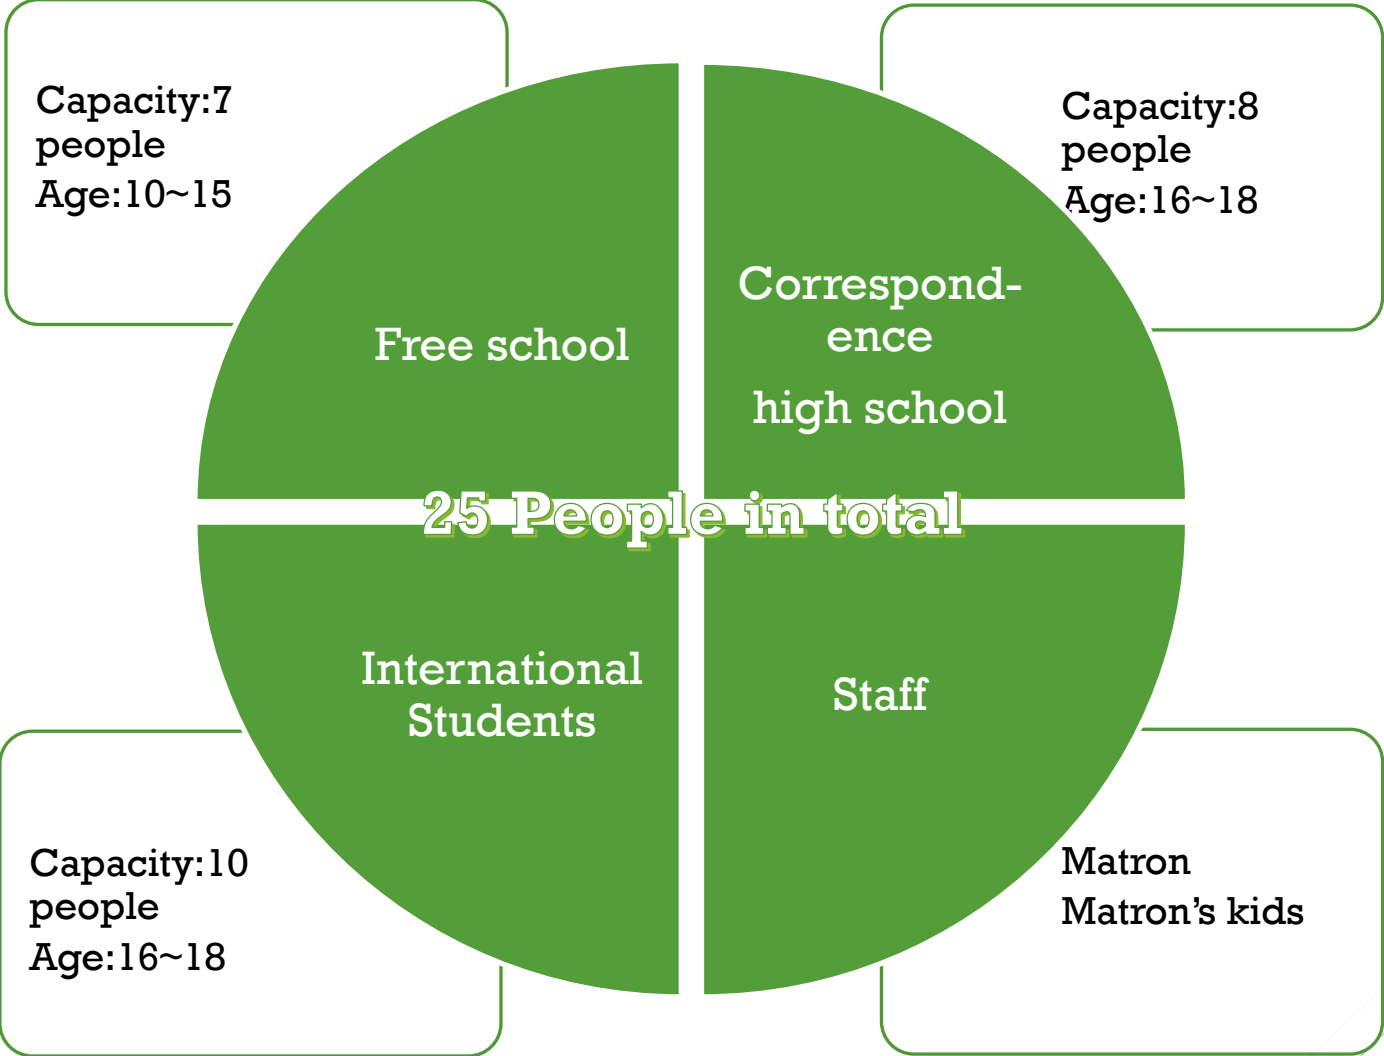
Capacity:7 people
Age:10~15

Capacity:8 people
Age:16~18

Free school

Correspond-ence
high school

25 People in total

International Students

Staff

Capacity:10 people
Age:16~18

Matron
Matron's kids